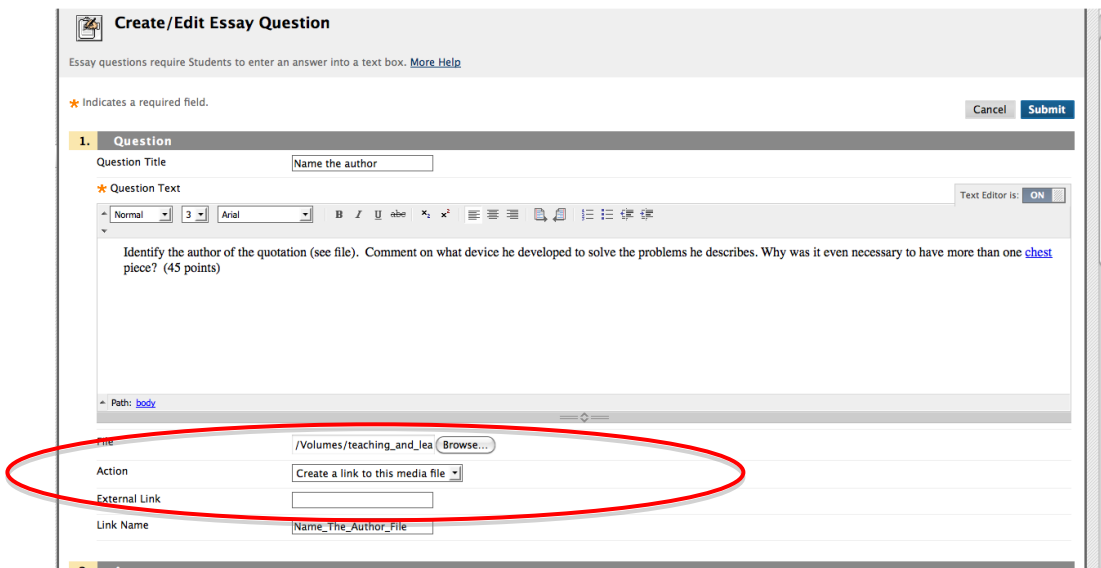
Create/Edit Essay Question

Essay questions require Students to enter an answer into a text box. More Help

* Indicates a required field.

Cancel Submit

1. Question

Question Title Name the author

* Question Text

Text Editor is: ON

Normal 3 Arial

Identify the author of the quotation (see file). Comment on what device he developed to solve the problems he describes. Why was it even necessary to have more than one chest piece? (45 points)

Path: body

File /Volumes/teaching_and_lea Browse...

Action Create a link to this media file

External Link

Link Name Name_The_Author_File